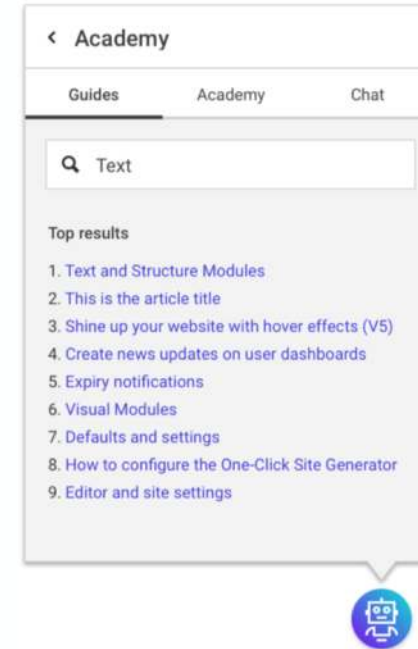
< Academy

Guides Academy Chat

Text

Top results

1. Text and Structure Modules
2. This is the article title
3. Shine up your website with hover effects (V5)
4. Create news updates on user dashboards
5. Expiry notifications
6. Visual Modules
7. Defaults and settings
8. How to configure the One-Click Site Generator
9. Editor and site settings